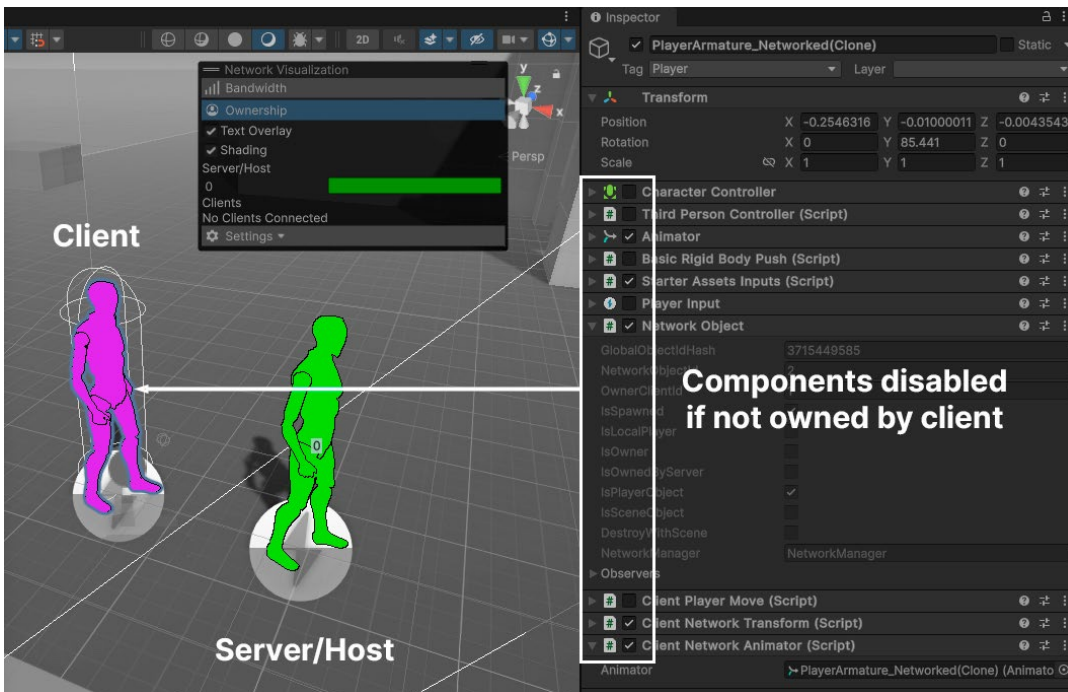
2D

Network Visualization
Bandwidth
Ownership
Text Overlay
Shading
Server/Host
0
Clients
No Clients Connected
Settings

Persp

Client

0

Server/Host

Inspector
PlayerArmature_Networked(Clone)
Static
Tag Player
Layer
Transform
Position X -0.2546316 Y -0.01000011 Z -0.0043543
Rotation X 0 Y 85.441 Z 0
Scale X 1 Y 1 Z 1
Character Controller
Third Person Controller (Script)
Animator
Basic Rigid Body Push (Script)
Starter Assets Inputs (Script)
Player Input
Network Object
GlobalObjectIdHash 3715449585
NetworkObjectId 2
OwnerClientId
IsSpawned
IsLocalPlayer
IsOwner
IsOwnedByServer
IsPlayerObject
IsSceneObject
DestroyWithScene
NetworkManager NetworkManager
Observers
Client Player Move (Script)
Client Network Transform (Script)
Client Network Animator (Script)
Animator PlayerArmature_Networked(Clone) (Animato

Components disabled if not owned by client